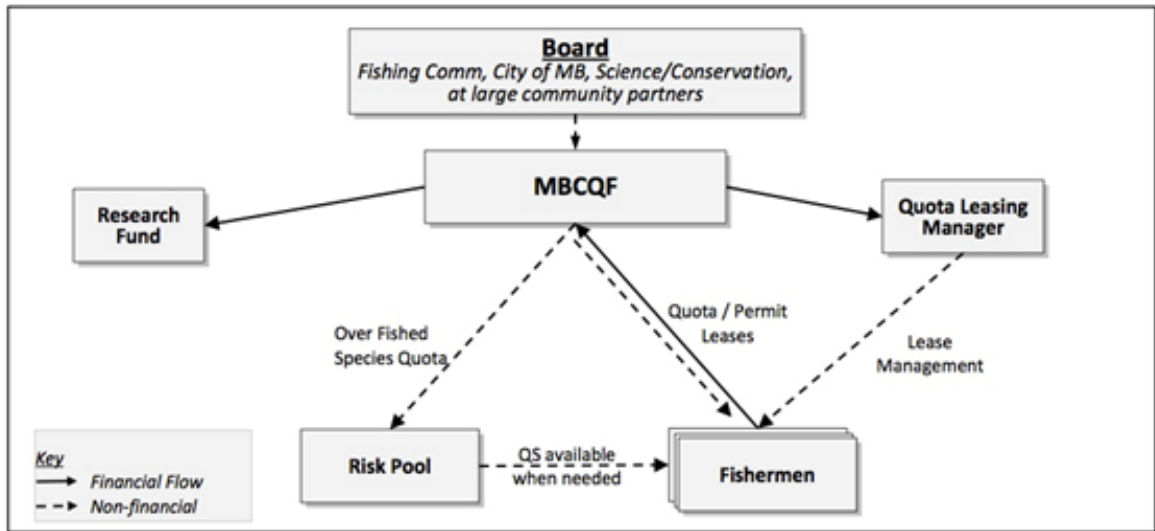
Board
Fishing Comm, City of MB, Science/Conservation, at large community partners

MBCQF

Research Fund

Quota Leasing Manager

Over Fished Species Quota

Quota / Permit Leases

Lease Management

Risk Pool

QS available when needed

Fishermen

Key
Financial Flow
Non-financial